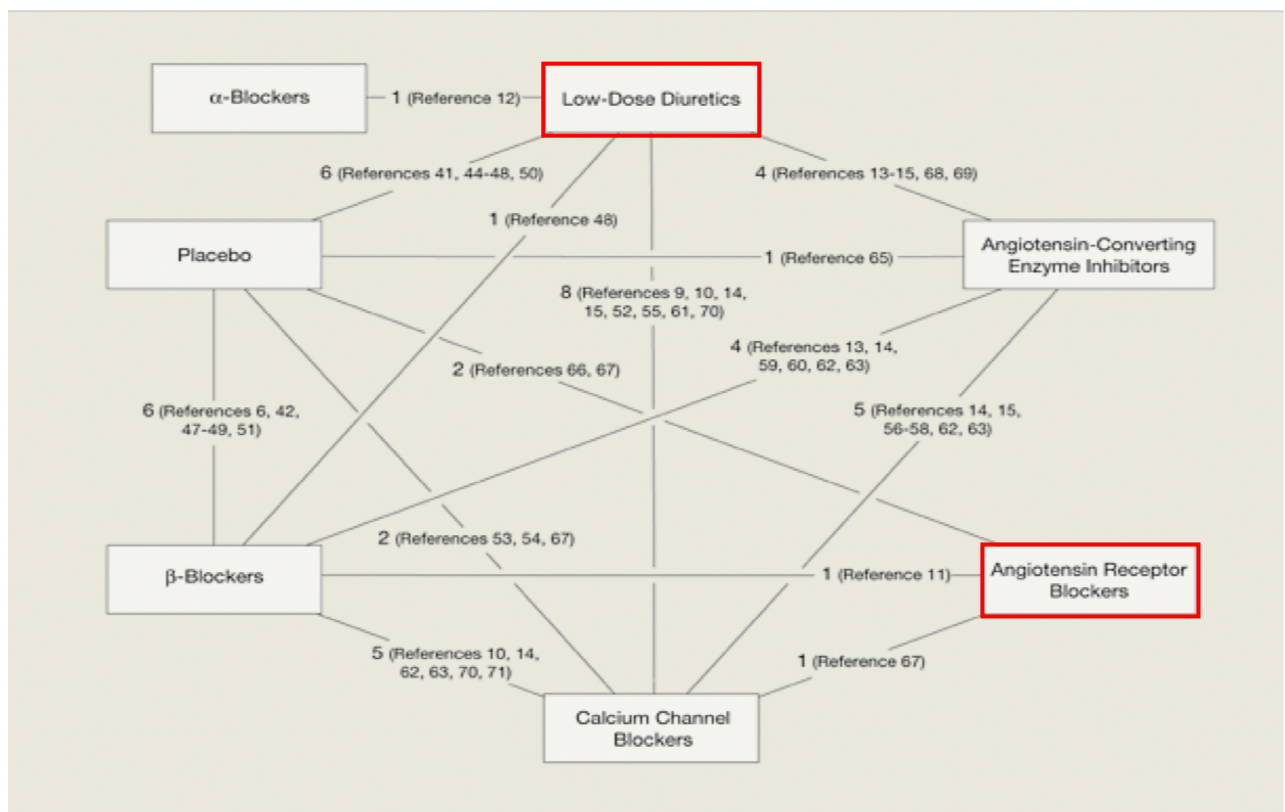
α-Blockers

1 (Reference 12)

Low-Dose Diuretics

6 (References 41, 44-48, 50)

4 (References 13-15, 68, 69)

1 (Reference 48)

Placebo

1 (Reference 65)

Angiotensin-Converting Enzyme Inhibitors

8 (References 9, 10, 14, 15, 52, 55, 61, 70)

4 (References 13, 14, 59, 60, 62, 63)

2 (References 66, 67)

6 (References 6, 42, 47-49, 51)

5 (References 14, 15, 56-58, 62, 63)

2 (References 53, 54, 67)

β-Blockers

1 (Reference 11)

Angiotensin Receptor Blockers

5 (References 10, 14, 62, 63, 70, 71)

1 (Reference 67)

Calcium Channel Blockers